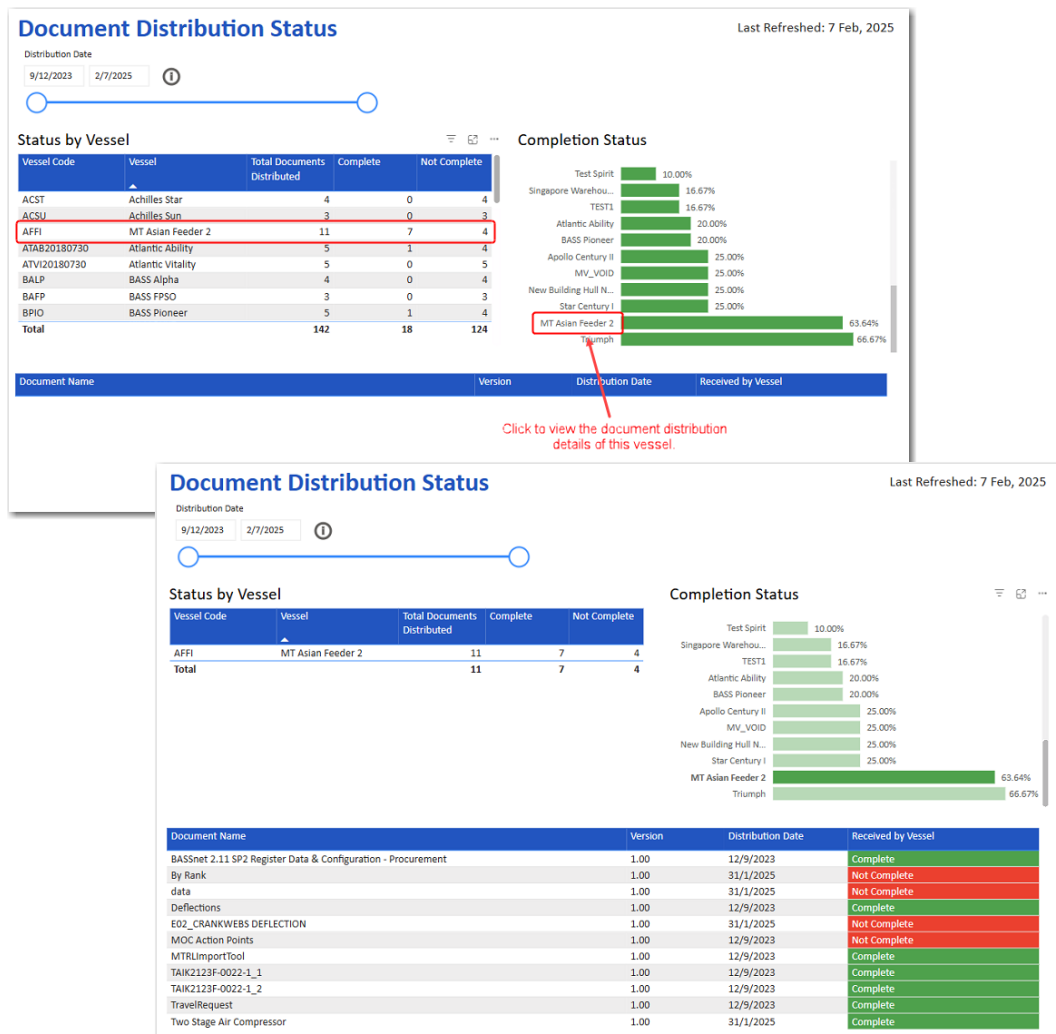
Document Distribution Status

Last Refreshed: 7 Feb, 2025

Distribution Date

9/12/2023 2/7/2025

Status by Vessel

| Vessel Code | Vessel | Total Documents Distributed | Complete | Not Complete |
|---|---|---|---|---|
| ACST | Achilles Star | 4 | 0 | 4 |
| ACSU | Achilles Sun | 3 | 0 | 3 |
| AFFI | MT Asian Feeder 2 | 11 | 7 | 4 |
| ATAB20180730 | Atlantic Ability | 5 | 1 | 4 |
| ATVI20180730 | Atlantic Vitality | 5 | 0 | 5 |
| BALP | BASS Alpha | 4 | 0 | 4 |
| BAFP | BASS FPSO | 3 | 0 | 3 |
| BPIO | BASS Pioneer | 5 | 1 | 4 |
| Total | | 142 | 18 | 124 |

Completion Status

Test Spirit 10.00%
Singapore Warehou... 16.67%
TEST1 16.67%
Atlantic Ability 20.00%
BASS Pioneer 20.00%
Apollo Century II 25.00%
MV_VOID 25.00%
New Building Hull N... 25.00%
Star Century I 25.00%
MT Asian Feeder 2 63.64%
Triumph 66.67%

| Document Name | Version | Distribution Date | Received by Vessel |
|---|---|---|---|

Click to view the document distribution details of this vessel.

Document Distribution Status

Last Refreshed: 7 Feb, 2025

Distribution Date

9/12/2023 2/7/2025

Status by Vessel

| Vessel Code | Vessel | Total Documents Distributed | Complete | Not Complete |
|---|---|---|---|---|
| AFFI | MT Asian Feeder 2 | 11 | 7 | 4 |
| Total | | 11 | 7 | 4 |

Completion Status

Test Spirit 10.00%
Singapore Warehou... 16.67%
TEST1 16.67%
Atlantic Ability 20.00%
BASS Pioneer 20.00%
Apollo Century II 25.00%
MV_VOID 25.00%
New Building Hull N... 25.00%
Star Century I 25.00%
MT Asian Feeder 2 63.64%
Triumph 66.67%

| Document Name | Version | Distribution Date | Received by Vessel |
|---|---|---|---|
| BASSnet 2.11 SP2 Register Data & Configuration - Procurement | 1.00 | 12/9/2023 | Complete |
| By Rank | 1.00 | 31/1/2025 | Not Complete |
| data | 1.00 | 31/1/2025 | Not Complete |
| Deflections | 1.00 | 12/9/2023 | Complete |
| E02_CRANKWEBS DEFLECTION | 1.00 | 31/1/2025 | Not Complete |
| MOC Action Points | 1.00 | 12/9/2023 | Not Complete |
| MTRLImportTool | 1.00 | 12/9/2023 | Complete |
| TAIK2123F-0022-1_1 | 1.00 | 12/9/2023 | Complete |
| TAIK2123F-0022-1_2 | 1.00 | 12/9/2023 | Complete |
| TravelRequest | 1.00 | 12/9/2023 | Complete |
| Two Stage Air Compressor | 1.00 | 31/1/2025 | Complete |